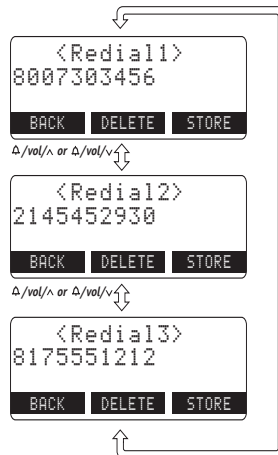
<Redial1>
8007303456

BACK DELETE STORE

$\Delta$/vol/$\wedge$ or $\Delta$/vol/$\vee$

<Redial2>
2145452930

BACK DELETE STORE

$\Delta$/vol/$\wedge$ or $\Delta$/vol/$\vee$

<Redial3>
8175551212

BACK DELETE STORE